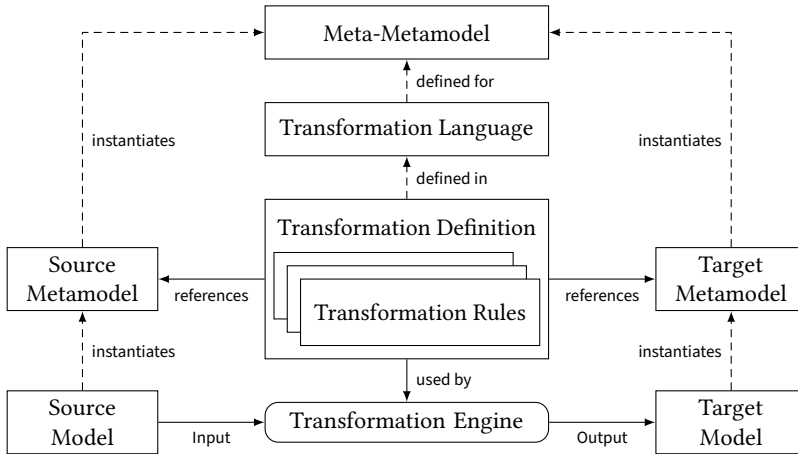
Meta-Metamodel

defined for

Transformation Language

instantiates

instantiates

defined in

Transformation Definition

Source Metamodel

references

Transformation Rules

references

Target Metamodel

instantiates

instantiates

used by

Source Model

Input

Transformation Engine

Output

Target Model